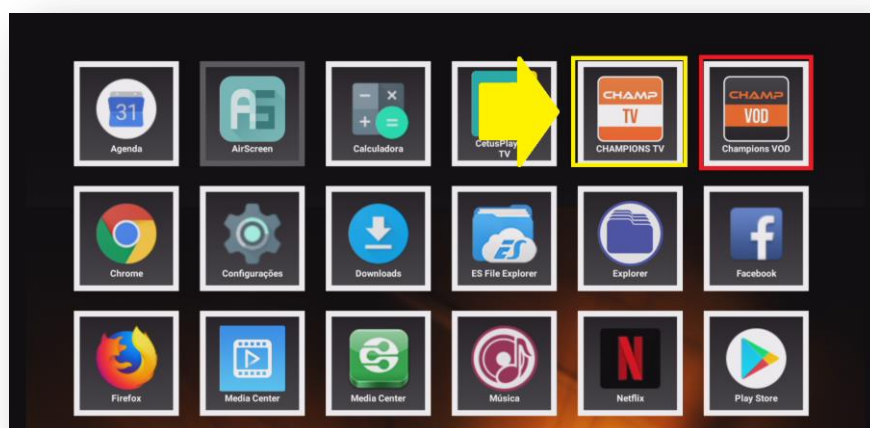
31
Agenda

AirScreen

Calculadora

CetusPlay TV

CHAMP
TV
CHAMPIONS TV

CHAMP
VOD
Champions VOD

Chrome

Configurações

Downloads

ES
ES File Explorer

Explorer

Facebook

Firefox

Media Center

Media Center

Música

Netflix

Play Store